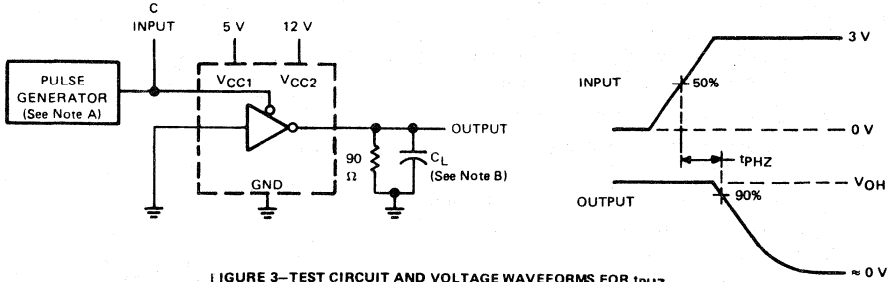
C
INPUT

5 V

12 V

PULSE GENERATOR (See Note A)

$V_{CC1}$

$V_{CC2}$

GND

OUTPUT

90 Ω

$C_L$ (See Note B)

3 V

INPUT

50%

0 V

$t_{PHZ}$

$V_{OH}$

OUTPUT

90%

≈ 0 V

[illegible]IGURE 3–TEST CIRCUIT AND VOLTAGE WAVEFORMS FOR $t_{PHZ}$